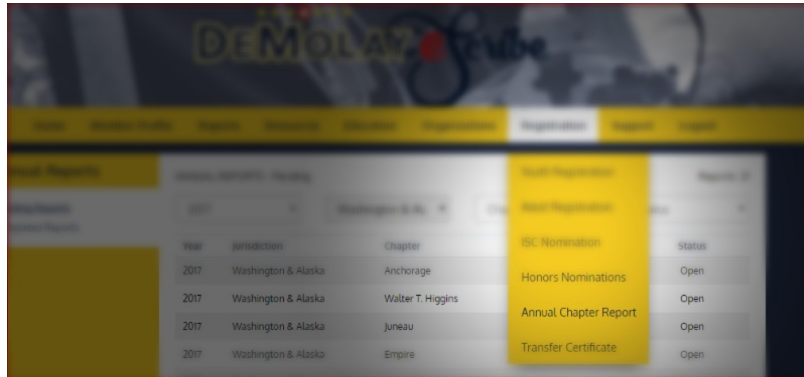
DeMolay Scribe

Registration

Youth Registration
Adult Registration
ISC Nomination
Honors Nominations
Annual Chapter Report
Transfer Certificate

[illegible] Reports

2017

| Year | Jurisdiction | Chapter | Status |
|---|---|---|---|
| 2017 | Washington & Alaska | Anchorage | Open |
| 2017 | Washington & Alaska | Walter T. Higgins | Open |
| 2017 | Washington & Alaska | Juneau | Open |
| 2017 | Washington & Alaska | Empire | Open |